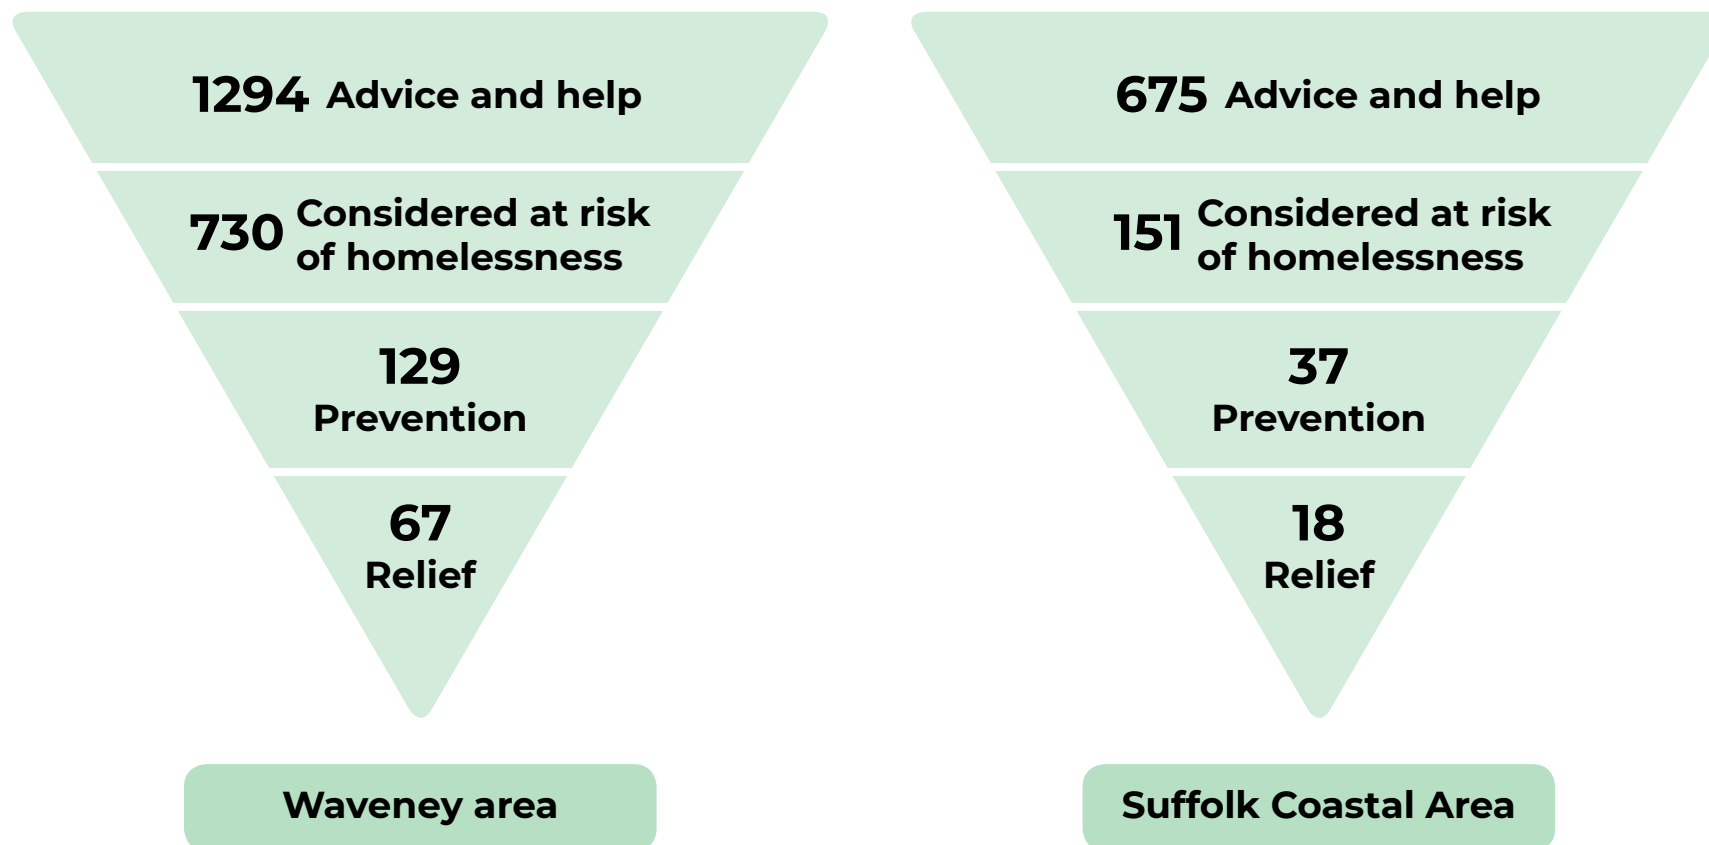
1294 Advice and help

730 Considered at risk of homelessness

129
Prevention

67
Relief

Waveney area

675 Advice and help

151 Considered at risk of homelessness

37
Prevention

18
Relief

Suffolk Coastal Area